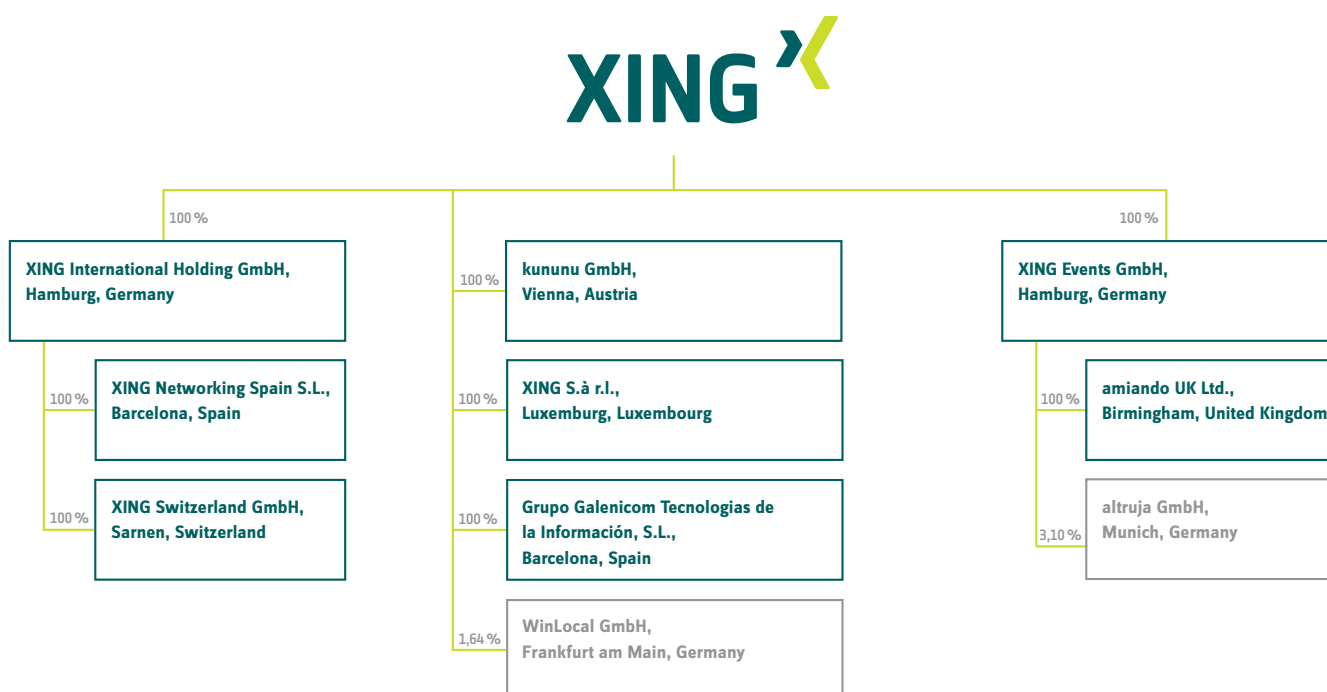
XING

100 %

XING International Holding GmbH, Hamburg, Germany

100 %

XING Networking Spain S.L., Barcelona, Spain

100 %

XING Switzerland GmbH, Sarnen, Switzerland

100 %

kununu GmbH, Vienna, Austria

100 %

XING S.à r.l., Luxemburg, Luxembourg

100 %

Grupo Galenicom Tecnologias de la Información, S.L., Barcelona, Spain

1,64 %

WinLocal GmbH, Frankfurt am Main, Germany

100 %

XING Events GmbH, Hamburg, Germany

100 %

amiando UK Ltd., Birmingham, United Kingdom

3,10 %

altruja GmbH, Munich, Germany